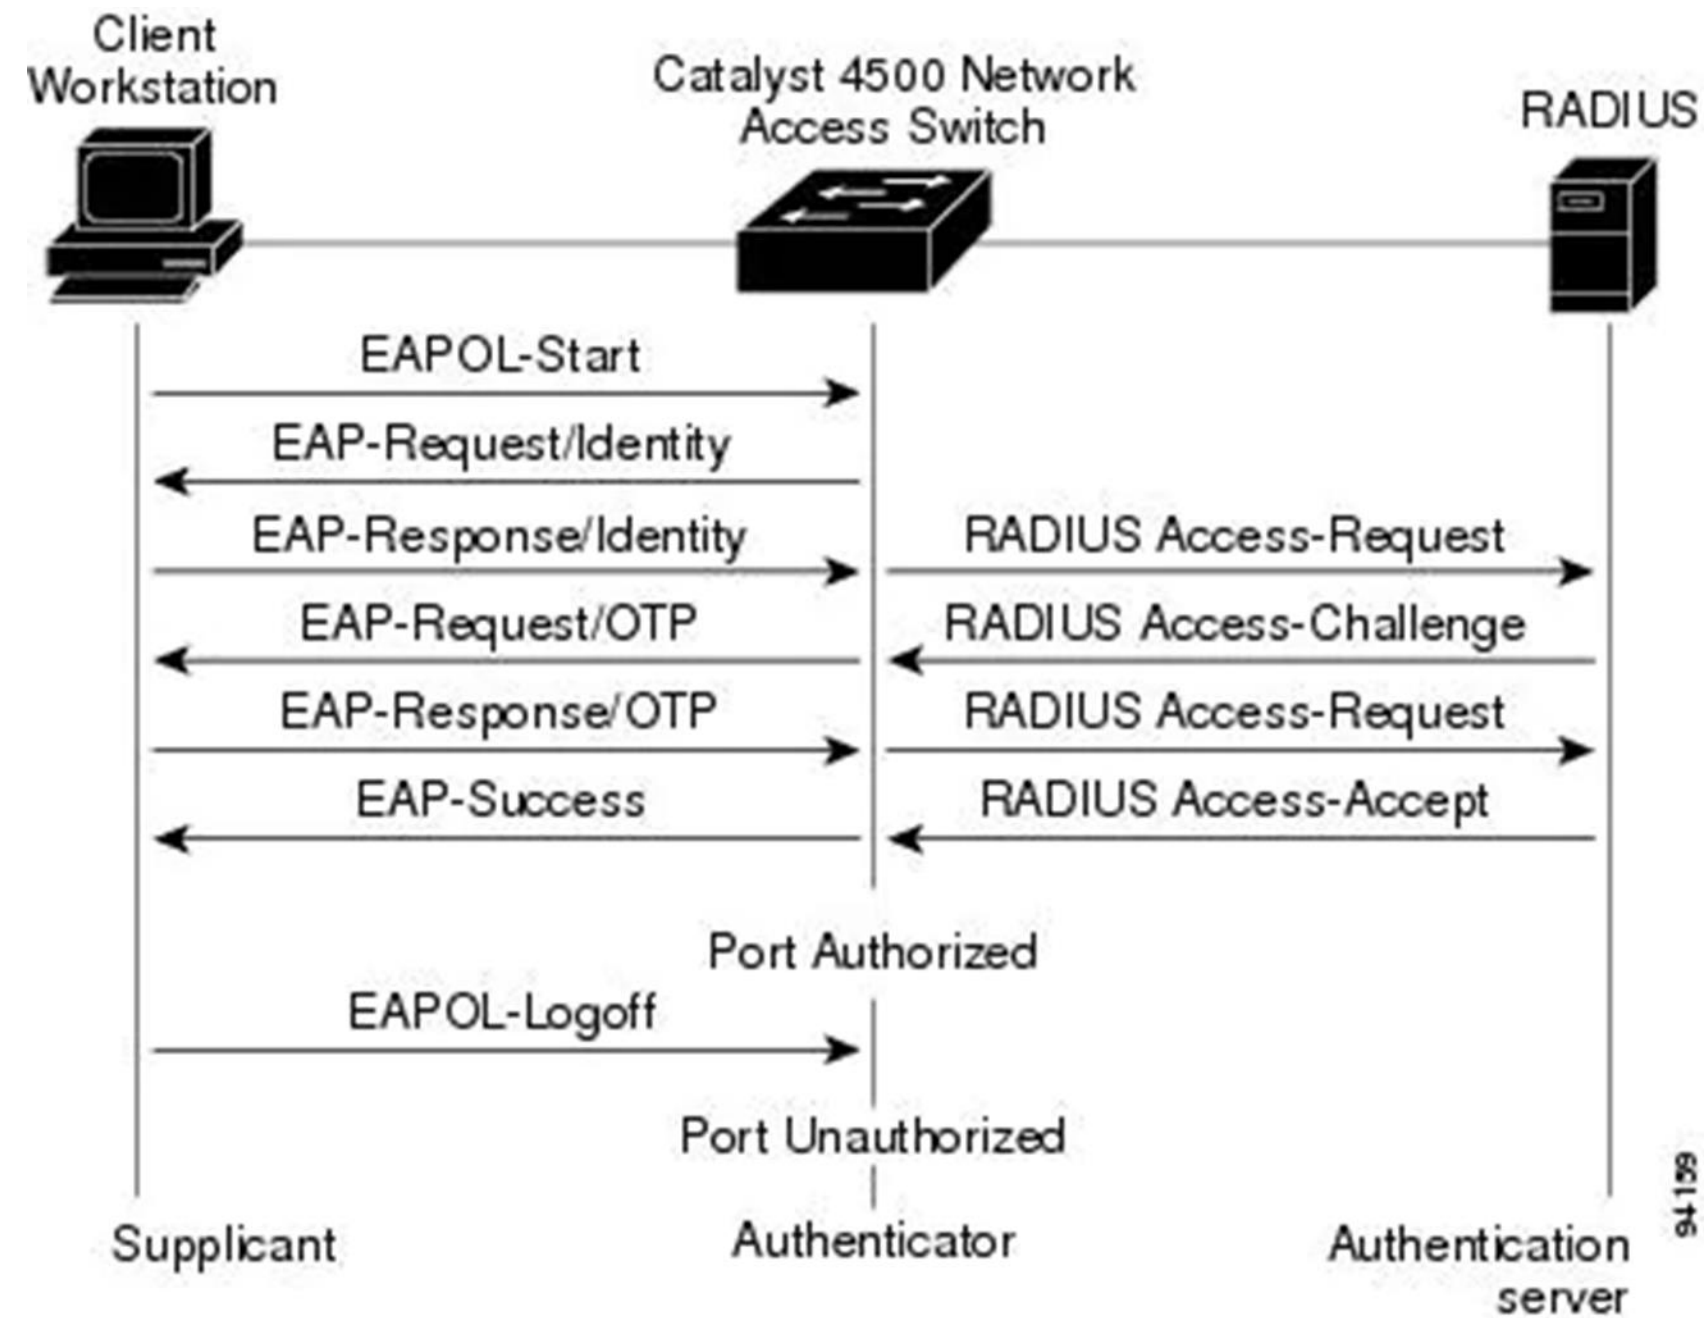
Client Workstation

Catalyst 4500 Network Access Switch

RADIUS

EAPOL-Start

EAP-Request/Identity

EAP-Response/Identity

RADIUS Access-Request

EAP-Request/OTP

RADIUS Access-Challenge

EAP-Response/OTP

RADIUS Access-Request

EAP-Success

RADIUS Access-Accept

Port Authorized

EAPOL-Logoff

Port Unauthorized

Supplicant

Authenticator

Authentication server

94159